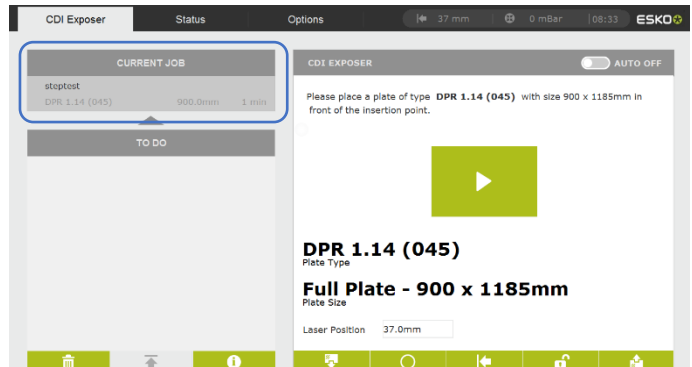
CDI Exposer
Status
Options
37 mm
0 mBar
08:33
ESKO

CURRENT JOB
steptest
DPR 1.14 (045)
900.0mm
1 min

TO DO

CDI EXPOSER
AUTO OFF

Please place a plate of type DPR 1.14 (045) with size 900 x 1185mm in front of the insertion point.

DPR 1.14 (045)
Plate Type

Full Plate - 900 x 1185mm
Plate Size

Laser Position
37.0mm